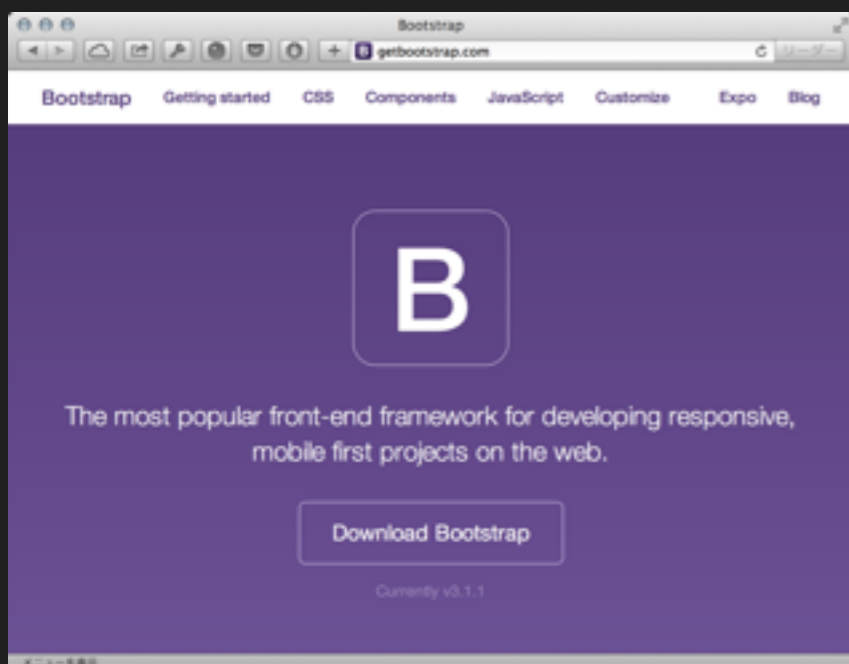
Bootstrap

getbootstrap.com

リーダー

Bootstrap Getting started CSS Components JavaScript Customize Expo Blog

B

The most popular front-end framework for developing responsive, mobile first projects on the web.

Download Bootstrap

Currently v3.1.1

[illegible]